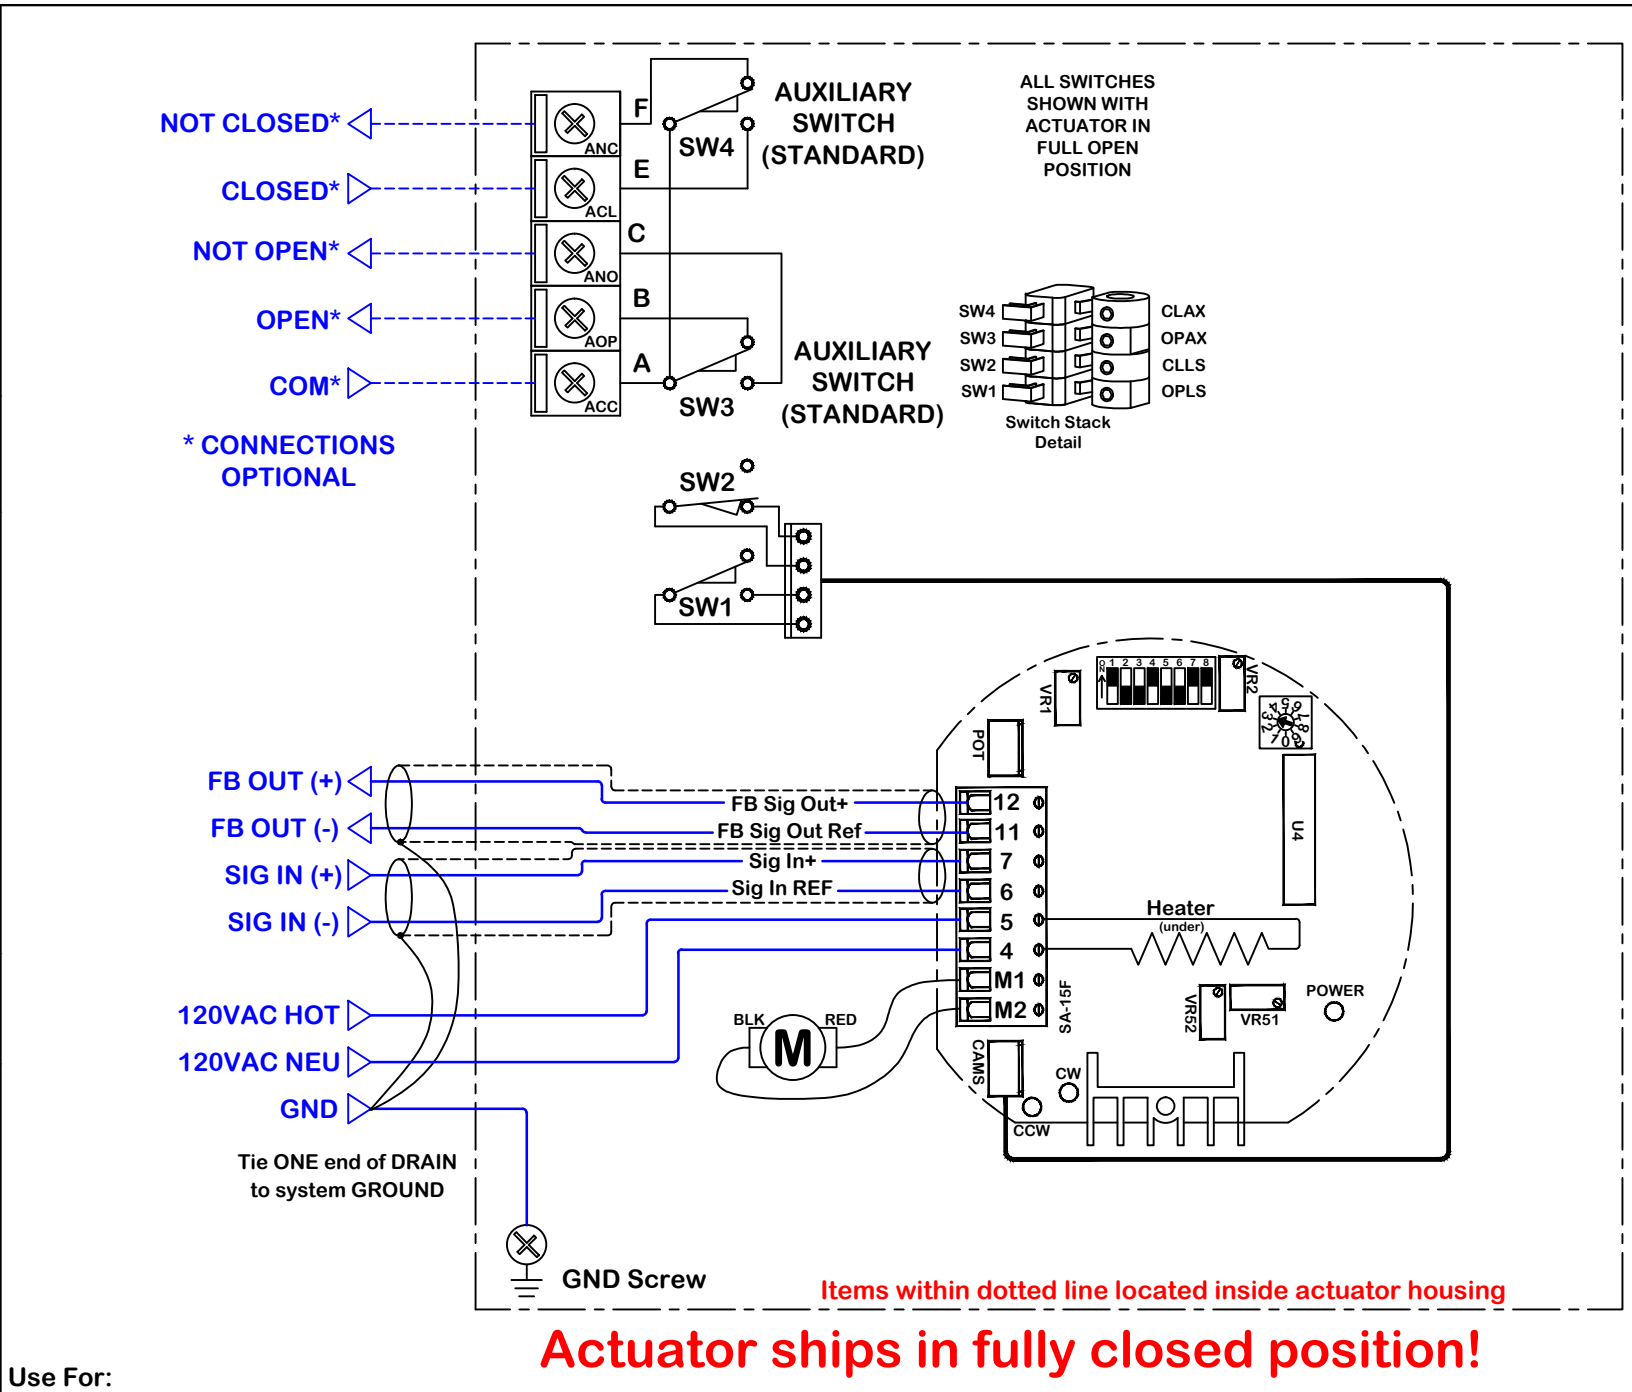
NOT CLOSED*
CLOSED*
NOT OPEN*
OPEN*
COM*

* CONNECTIONS OPTIONAL

ANC
ACL
ANO
AOP
ACC

F
E
C
B
A

SW4
SW3

AUXILIARY SWITCH (STANDARD)

AUXILIARY SWITCH (STANDARD)

ALL SWITCHES SHOWN WITH ACTUATOR IN FULL OPEN POSITION

SW4
SW3
SW2
SW1
CLAX
OPAX
CLLS
OPLS
Switch Stack Detail

SW2
SW1

FB OUT (+)
FB OUT (-)
SIG IN (+)
SIG IN (-)
120VAC HOT
120VAC NEU
GND

Tie ONE end of DRAIN to system GROUND

FB Sig Out+
FB Sig Out Ref
Sig In+
Sig In REF

12
11
7
6
5
4
M1
M2

VR1
VR2
POT
U4
Heater
(under)
SA-15F
VR52
VR51
POWER
CAMS
CW
CCW
BLK
RED
M

1 2 3 4 5 6 7 8

GND Screw

Items within dotted line located inside actuator housing

Actuator ships in fully closed position!

Use For: